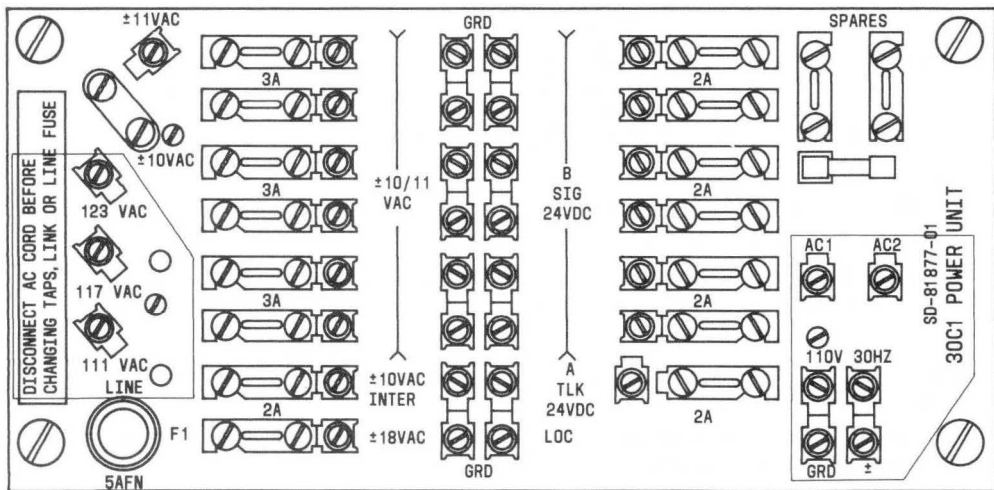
±11VAC

DISCONNECT AC CORD BEFORE CHANGING TAPS, LINK OR LINE FUSE

±10VAC

123 VAC

117 VAC

111 VAC

LINE

F1

5AFN

3A

3A

3A

2A

±10/11 VAC

±10VAC INTER

±18VAC

GRD

GRD

B SIG 24VDC

A TLK 24VDC

LOC

2A

2A

2A

2A

2A

SPARES

AC1

AC2

110V

30HZ

GRD

±

SD-81877-01

30C1 POWER UNIT